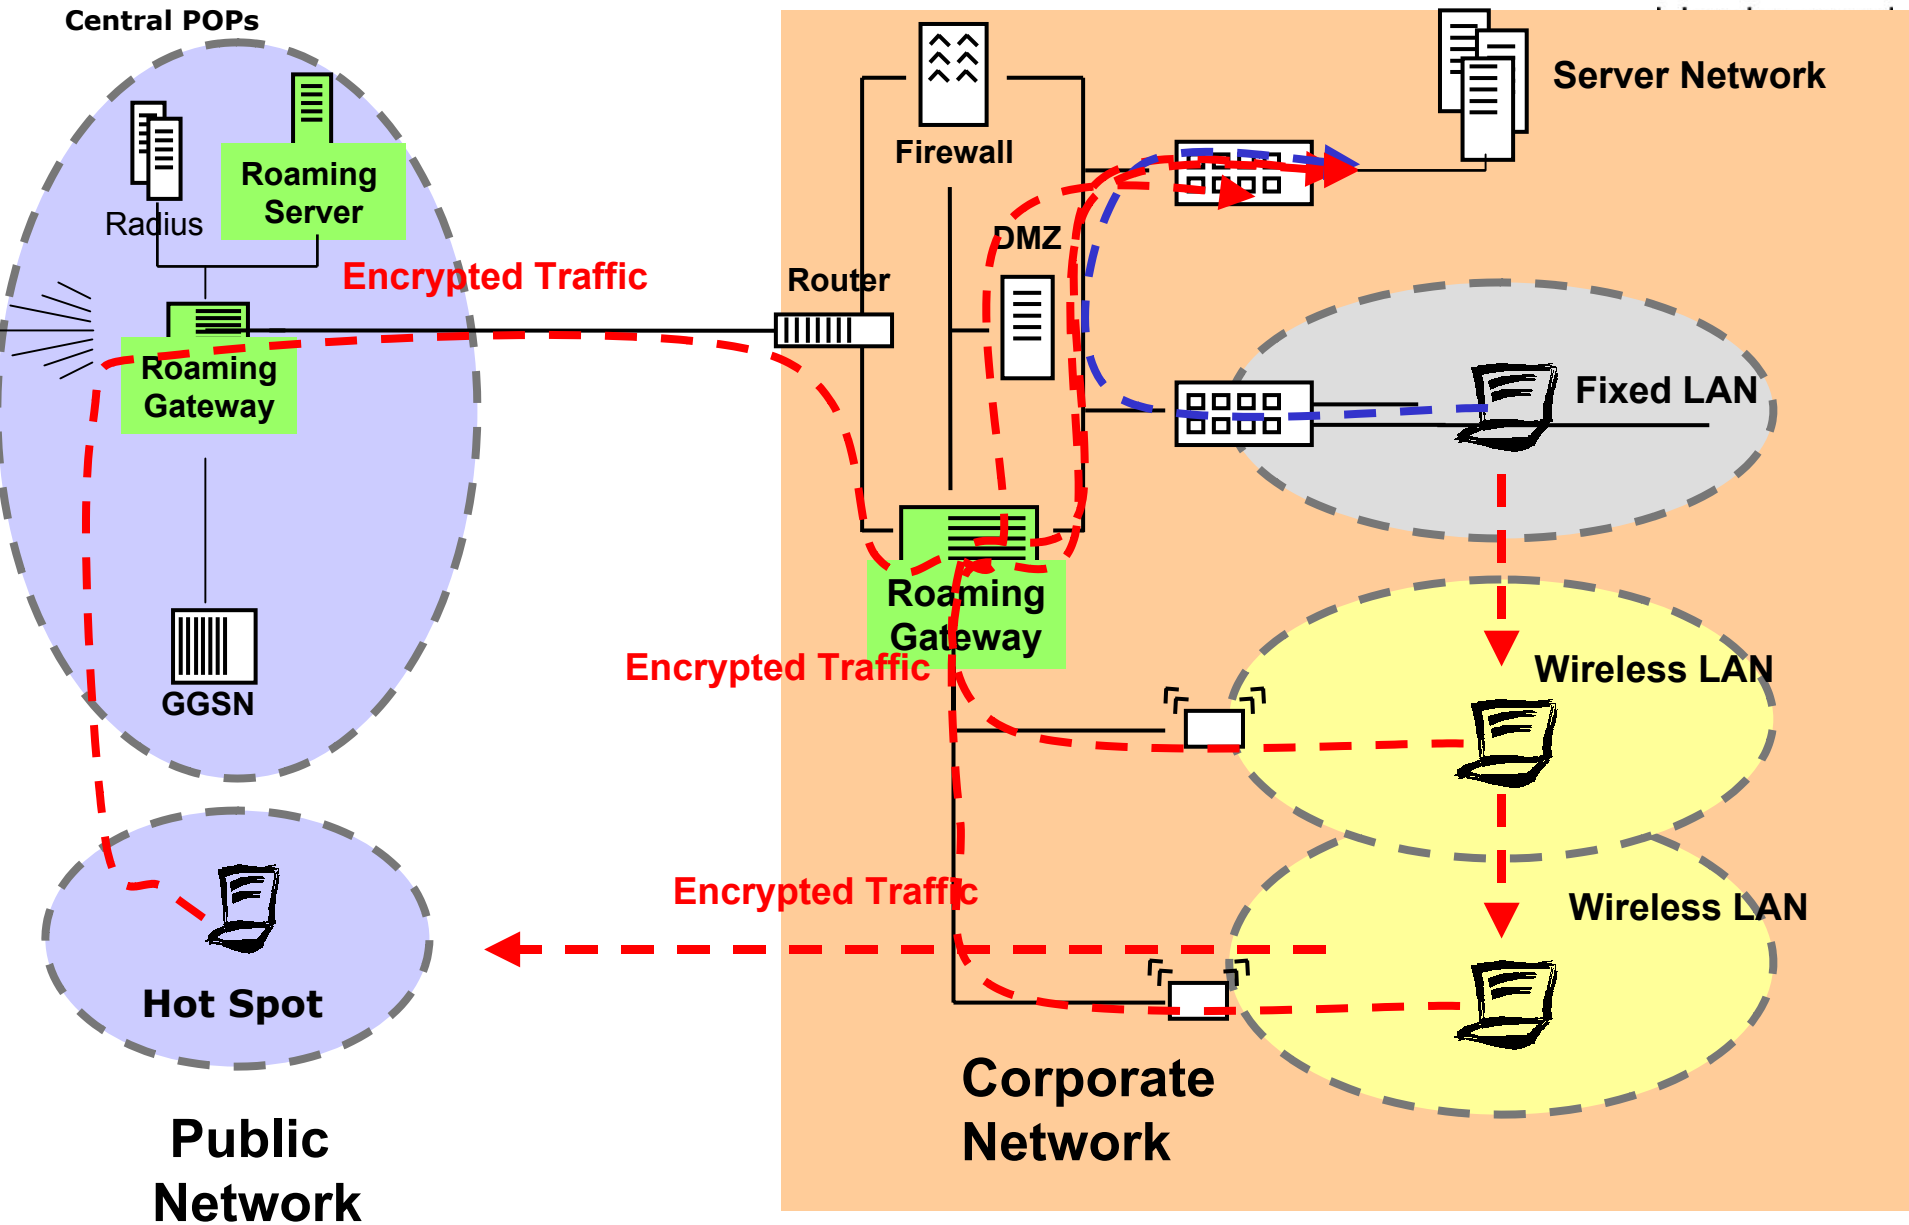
Central POPs

Radius

Roaming Server

Encrypted Traffic

Roaming Gateway

GGSN

Hot Spot

Public Network

Firewall

Server Network

DMZ

Router

Fixed LAN

Roaming Gateway

Encrypted Traffic

Wireless LAN

Encrypted Traffic

Wireless LAN

Corporate Network